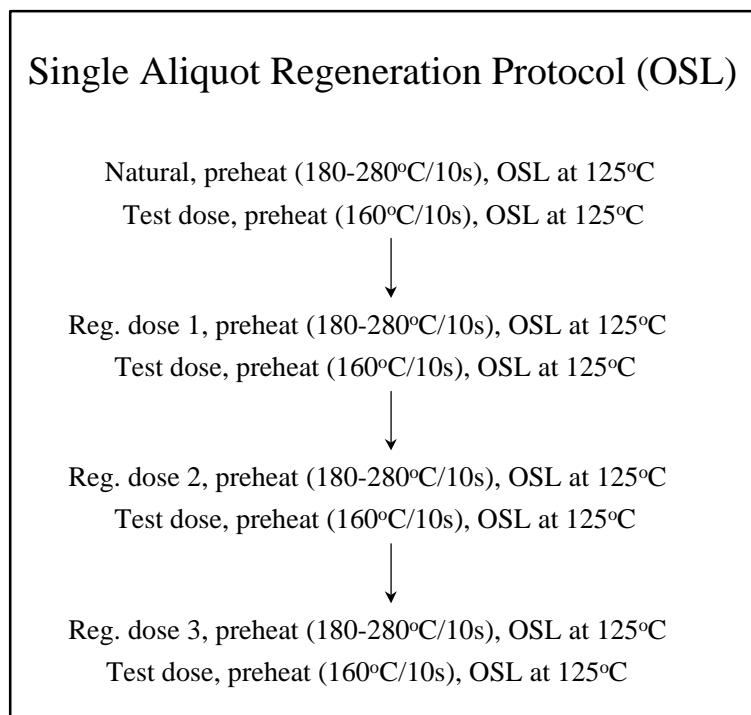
Single Aliquot Regeneration Protocol (OSL)

Natural, preheat (180-280$^{o}$C/10s), OSL at 125$^{o}$C
Test dose, preheat (160$^{o}$C/10s), OSL at 125$^{o}$C

Reg. dose 1, preheat (180-280$^{o}$C/10s), OSL at 125$^{o}$C
Test dose, preheat (160$^{o}$C/10s), OSL at 125$^{o}$C

Reg. dose 2, preheat (180-280$^{o}$C/10s), OSL at 125$^{o}$C
Test dose, preheat (160$^{o}$C/10s), OSL at 125$^{o}$C

Reg. dose 3, preheat (180-280$^{o}$C/10s), OSL at 125$^{o}$C
Test dose, preheat (160$^{o}$C/10s), OSL at 125$^{o}$C